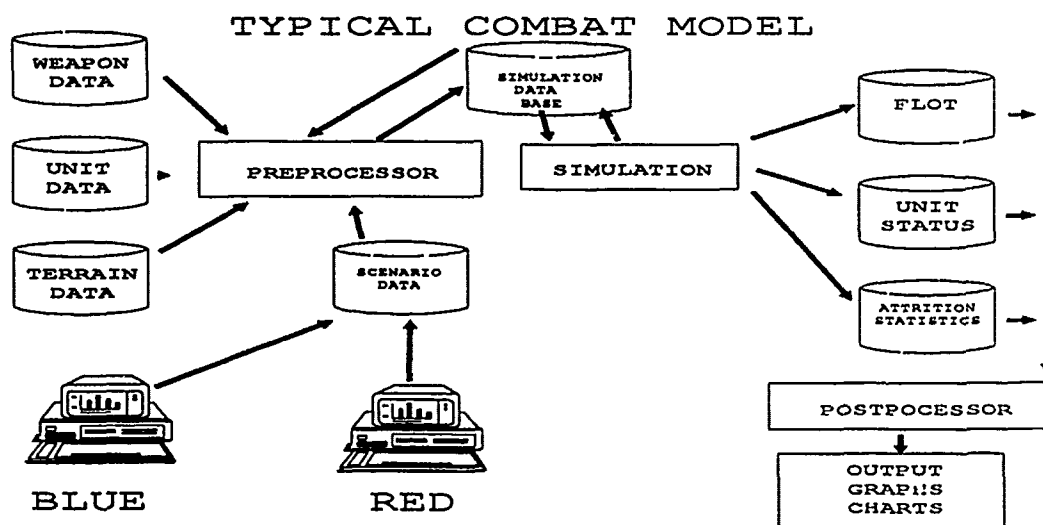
TYPICAL COMBAT MODEL

WEAPON DATA

UNIT DATA

TERRAIN DATA

PREPROCESSOR

SIMULATION DATA BASE

SIMULATION

SCENARIO DATA

FLOT

UNIT STATUS

ATTRITION STATISTICS

POSTPROCESSOR

OUTPUT GRAPHS CHARTS

BLUE

RED